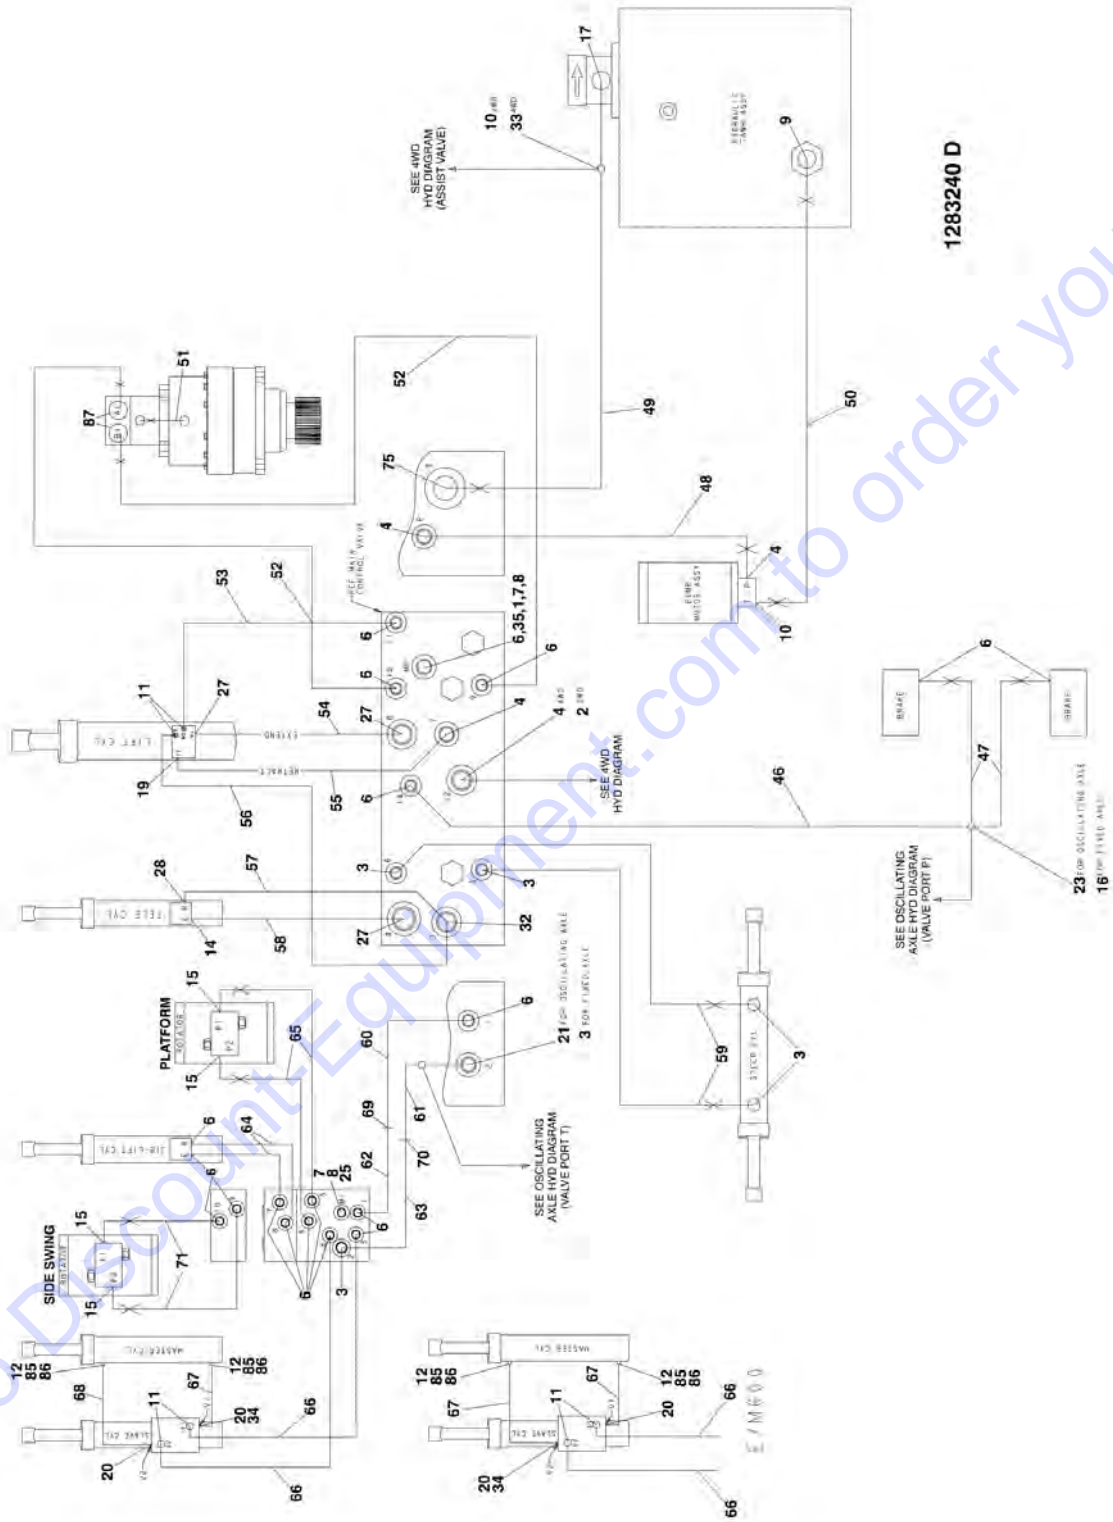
1283240 D

17
HYDRAULIC TANK ASSY
9
10 4WD
33 4WD
SEE 4WD HYD DIAGRAM (ASSIST VALVE)

51
87
A1
B1
52
49
50
75
48
4
REF MAIN CONTROL VALVE
GEAR MOTOR ASSY
4
10
53
52
6
6,35,1,7,8
6
6
6
11
27
LIFT CYL
EXTEND
RETRACT
54
27
4
4 4WD
2 2WD
SEE 4WD HYD DIAGRAM
19
56
55
6
BRAKE
BRAKE
6
47
46
28
57
TELE CYL
14
58
3
3
27
32
SEE OSCILLATING AXLE HYD DIAGRAM (VALVE PORT P)
23 FOR OSCILLATING AXLE
16 FOR FIXED AXLE

PLATFORM
15
ROTATOR
P1
P2
15
65
60
6
21 FOR OSCILLATING AXLE
3 FOR FIXED AXLE
59
STEER CYL
3
69
61
70
6
64
JIB-LIFT CYL
6
7
8
25
62
63
6
SEE OSCILLATING AXLE HYD DIAGRAM (VALVE PORT T)
SIDE SWING
15
ROTATOR
P1
P2
15
71
6
3
12
85
86
MASTER CYL
12
85
86
68
67
11
20
34
66
SLAVE CYL
20
66
12
85
86
MASTER CYL
12
85
86
67
67
11
20
SLAVE CYL
20
34
66
66
/M600